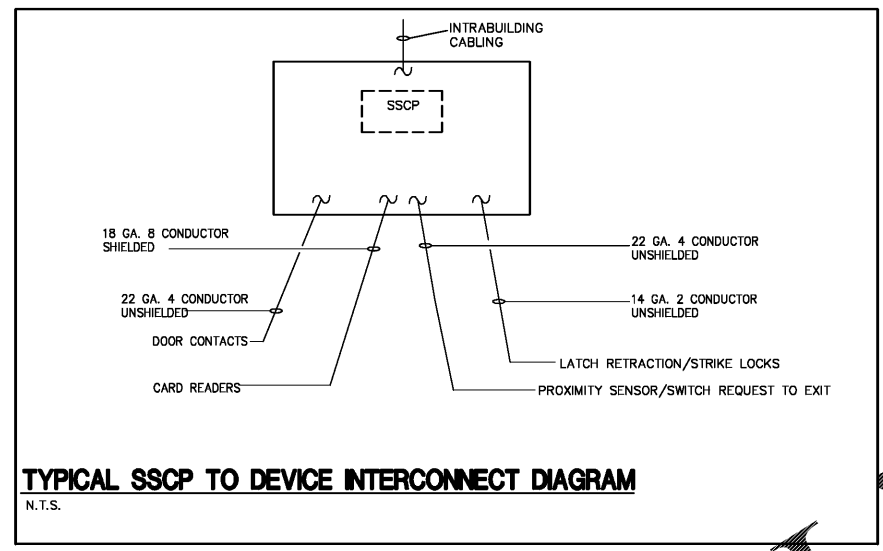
INTRABUILDING CABLING

SSCP

18 GA. 8 CONDUCTOR SHIELDED

22 GA. 4 CONDUCTOR UNSHIELDED

22 GA. 4 CONDUCTOR UNSHIELDED

14 GA. 2 CONDUCTOR UNSHIELDED

DOOR CONTACTS

LATCH RETRACTION/STRIKE LOCKS

CARD READERS

PROXIMITY SENSOR/SWITCH REQUEST TO EXIT

TYPICAL SSCP TO DEVICE INTERCONNECT DIAGRAM

N.T.S.